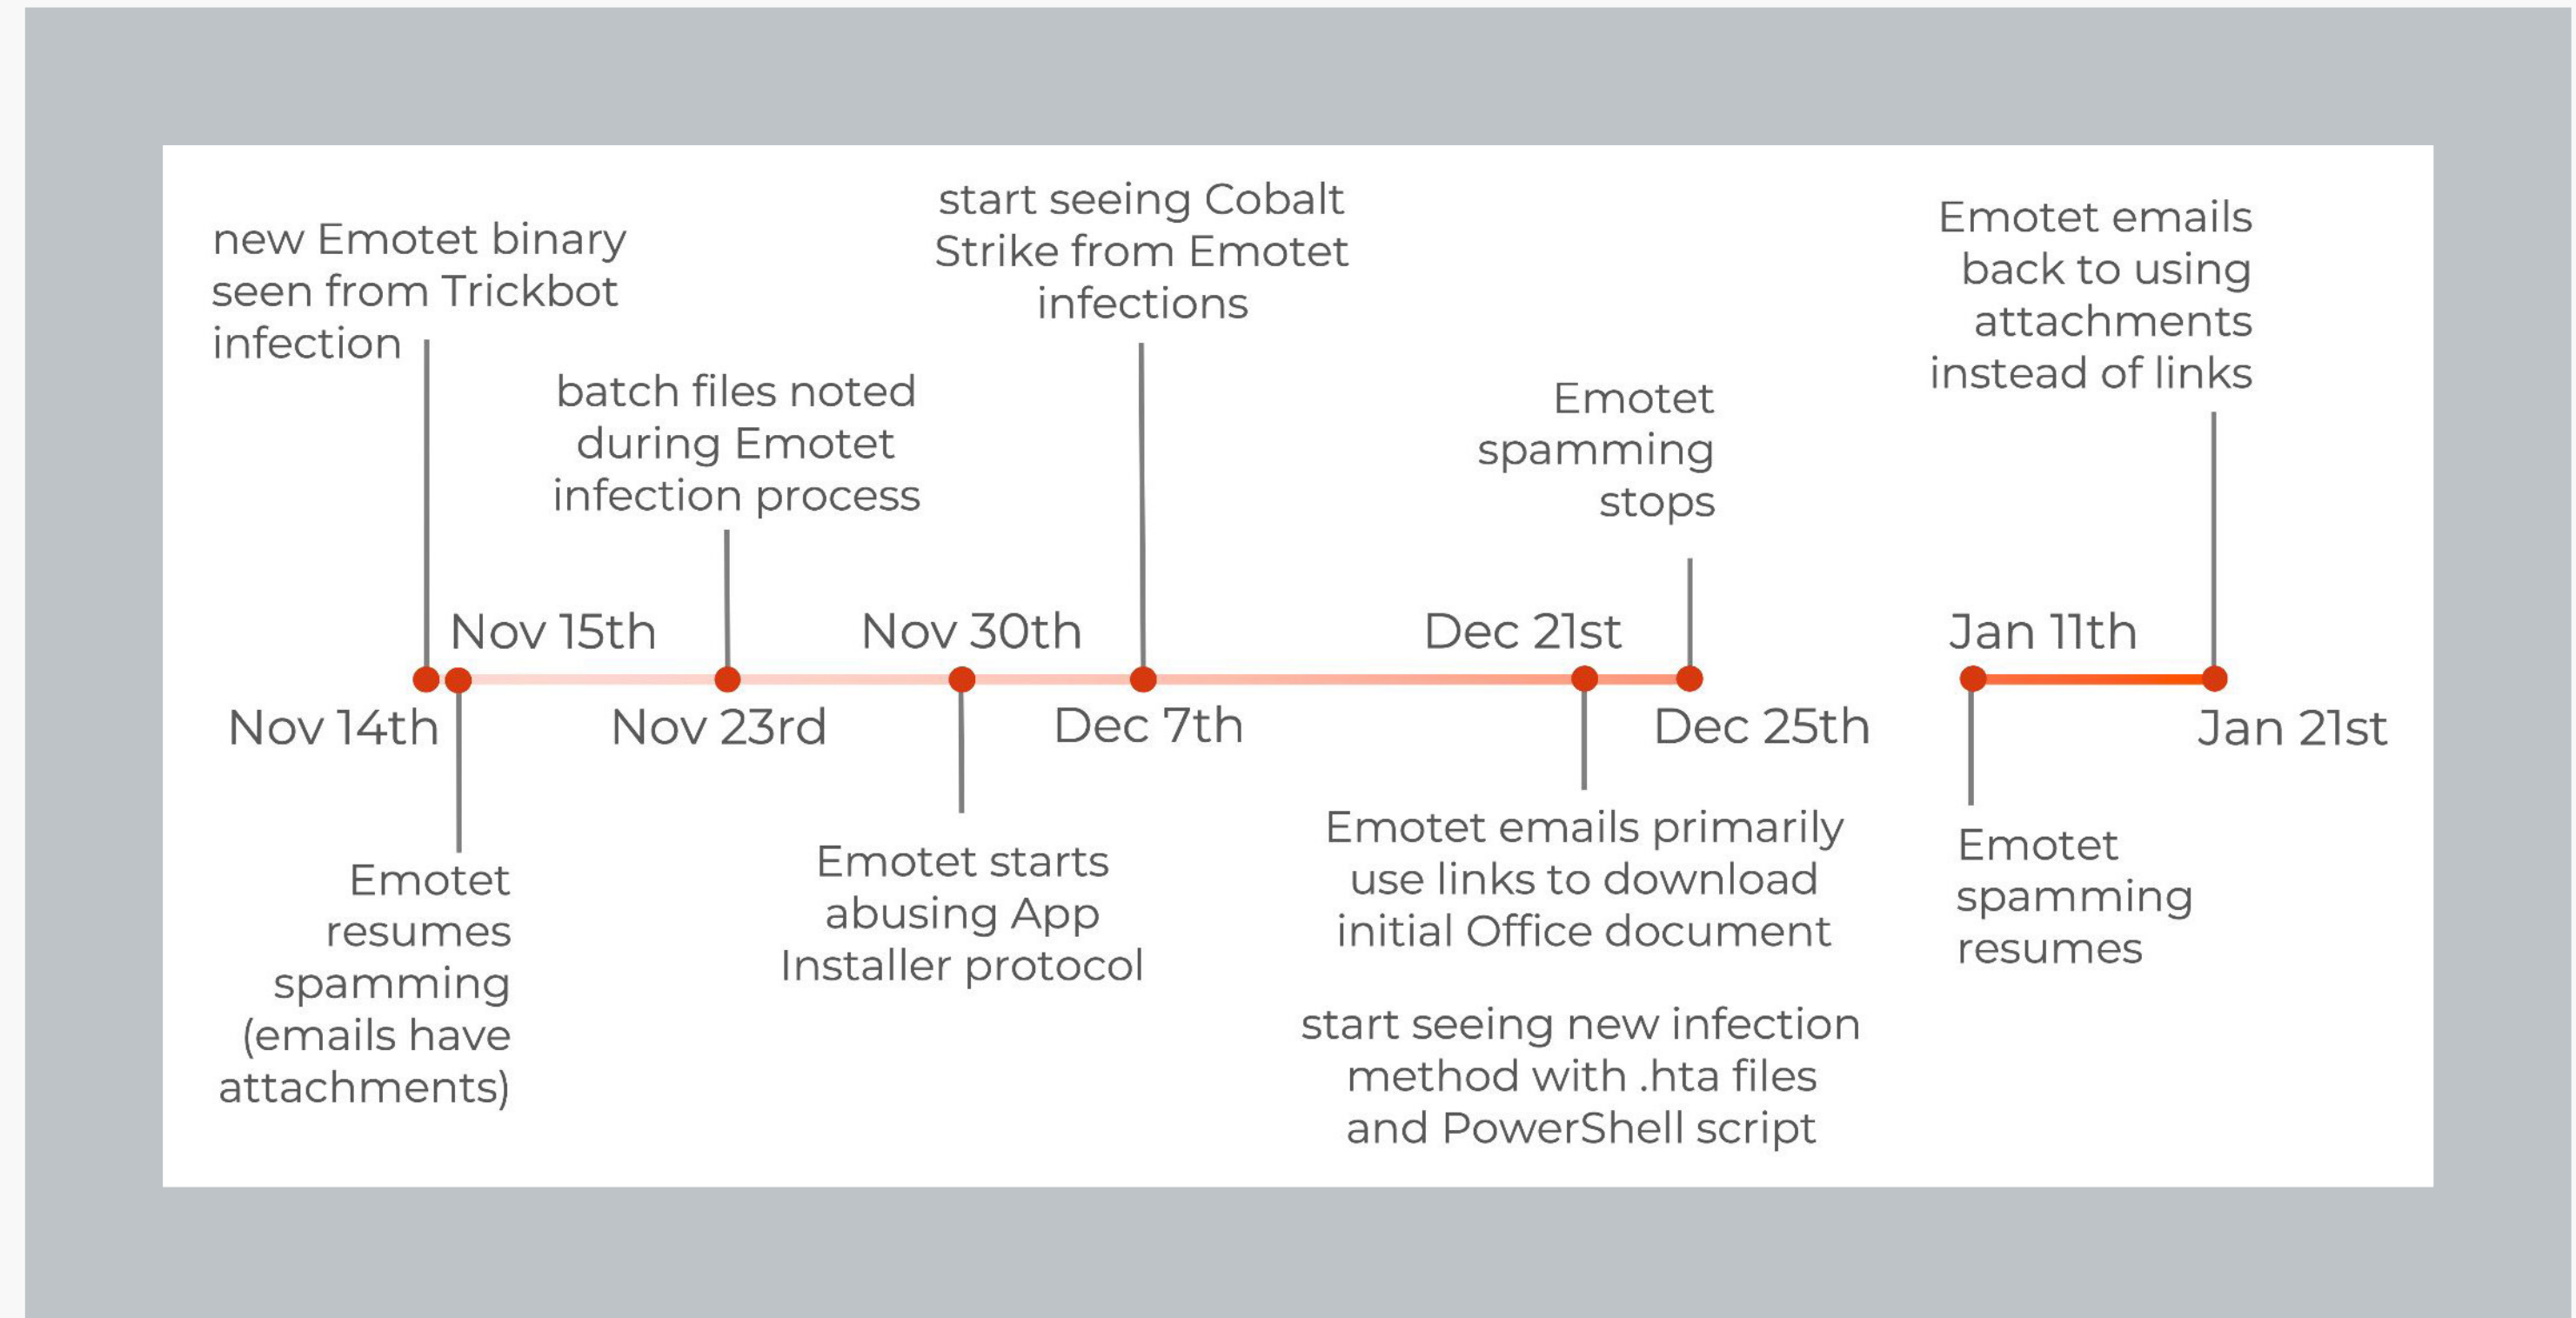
new Emotet binary seen from Trickbot infection

batch files noted during Emotet infection process

start seeing Cobalt Strike from Emotet infections

Emotet spamming stops

Emotet emails back to using attachments instead of links

Nov 15th

Nov 30th

Dec 21st

Jan 11th

Nov 14th

Nov 23rd

Dec 7th

Dec 25th

Jan 21st

Emotet resumes spamming (emails have attachments)

Emotet starts abusing App Installer protocol

Emotet emails primarily use links to download initial Office document

start seeing new infection method with .hta files and PowerShell script

Emotet spamming resumes